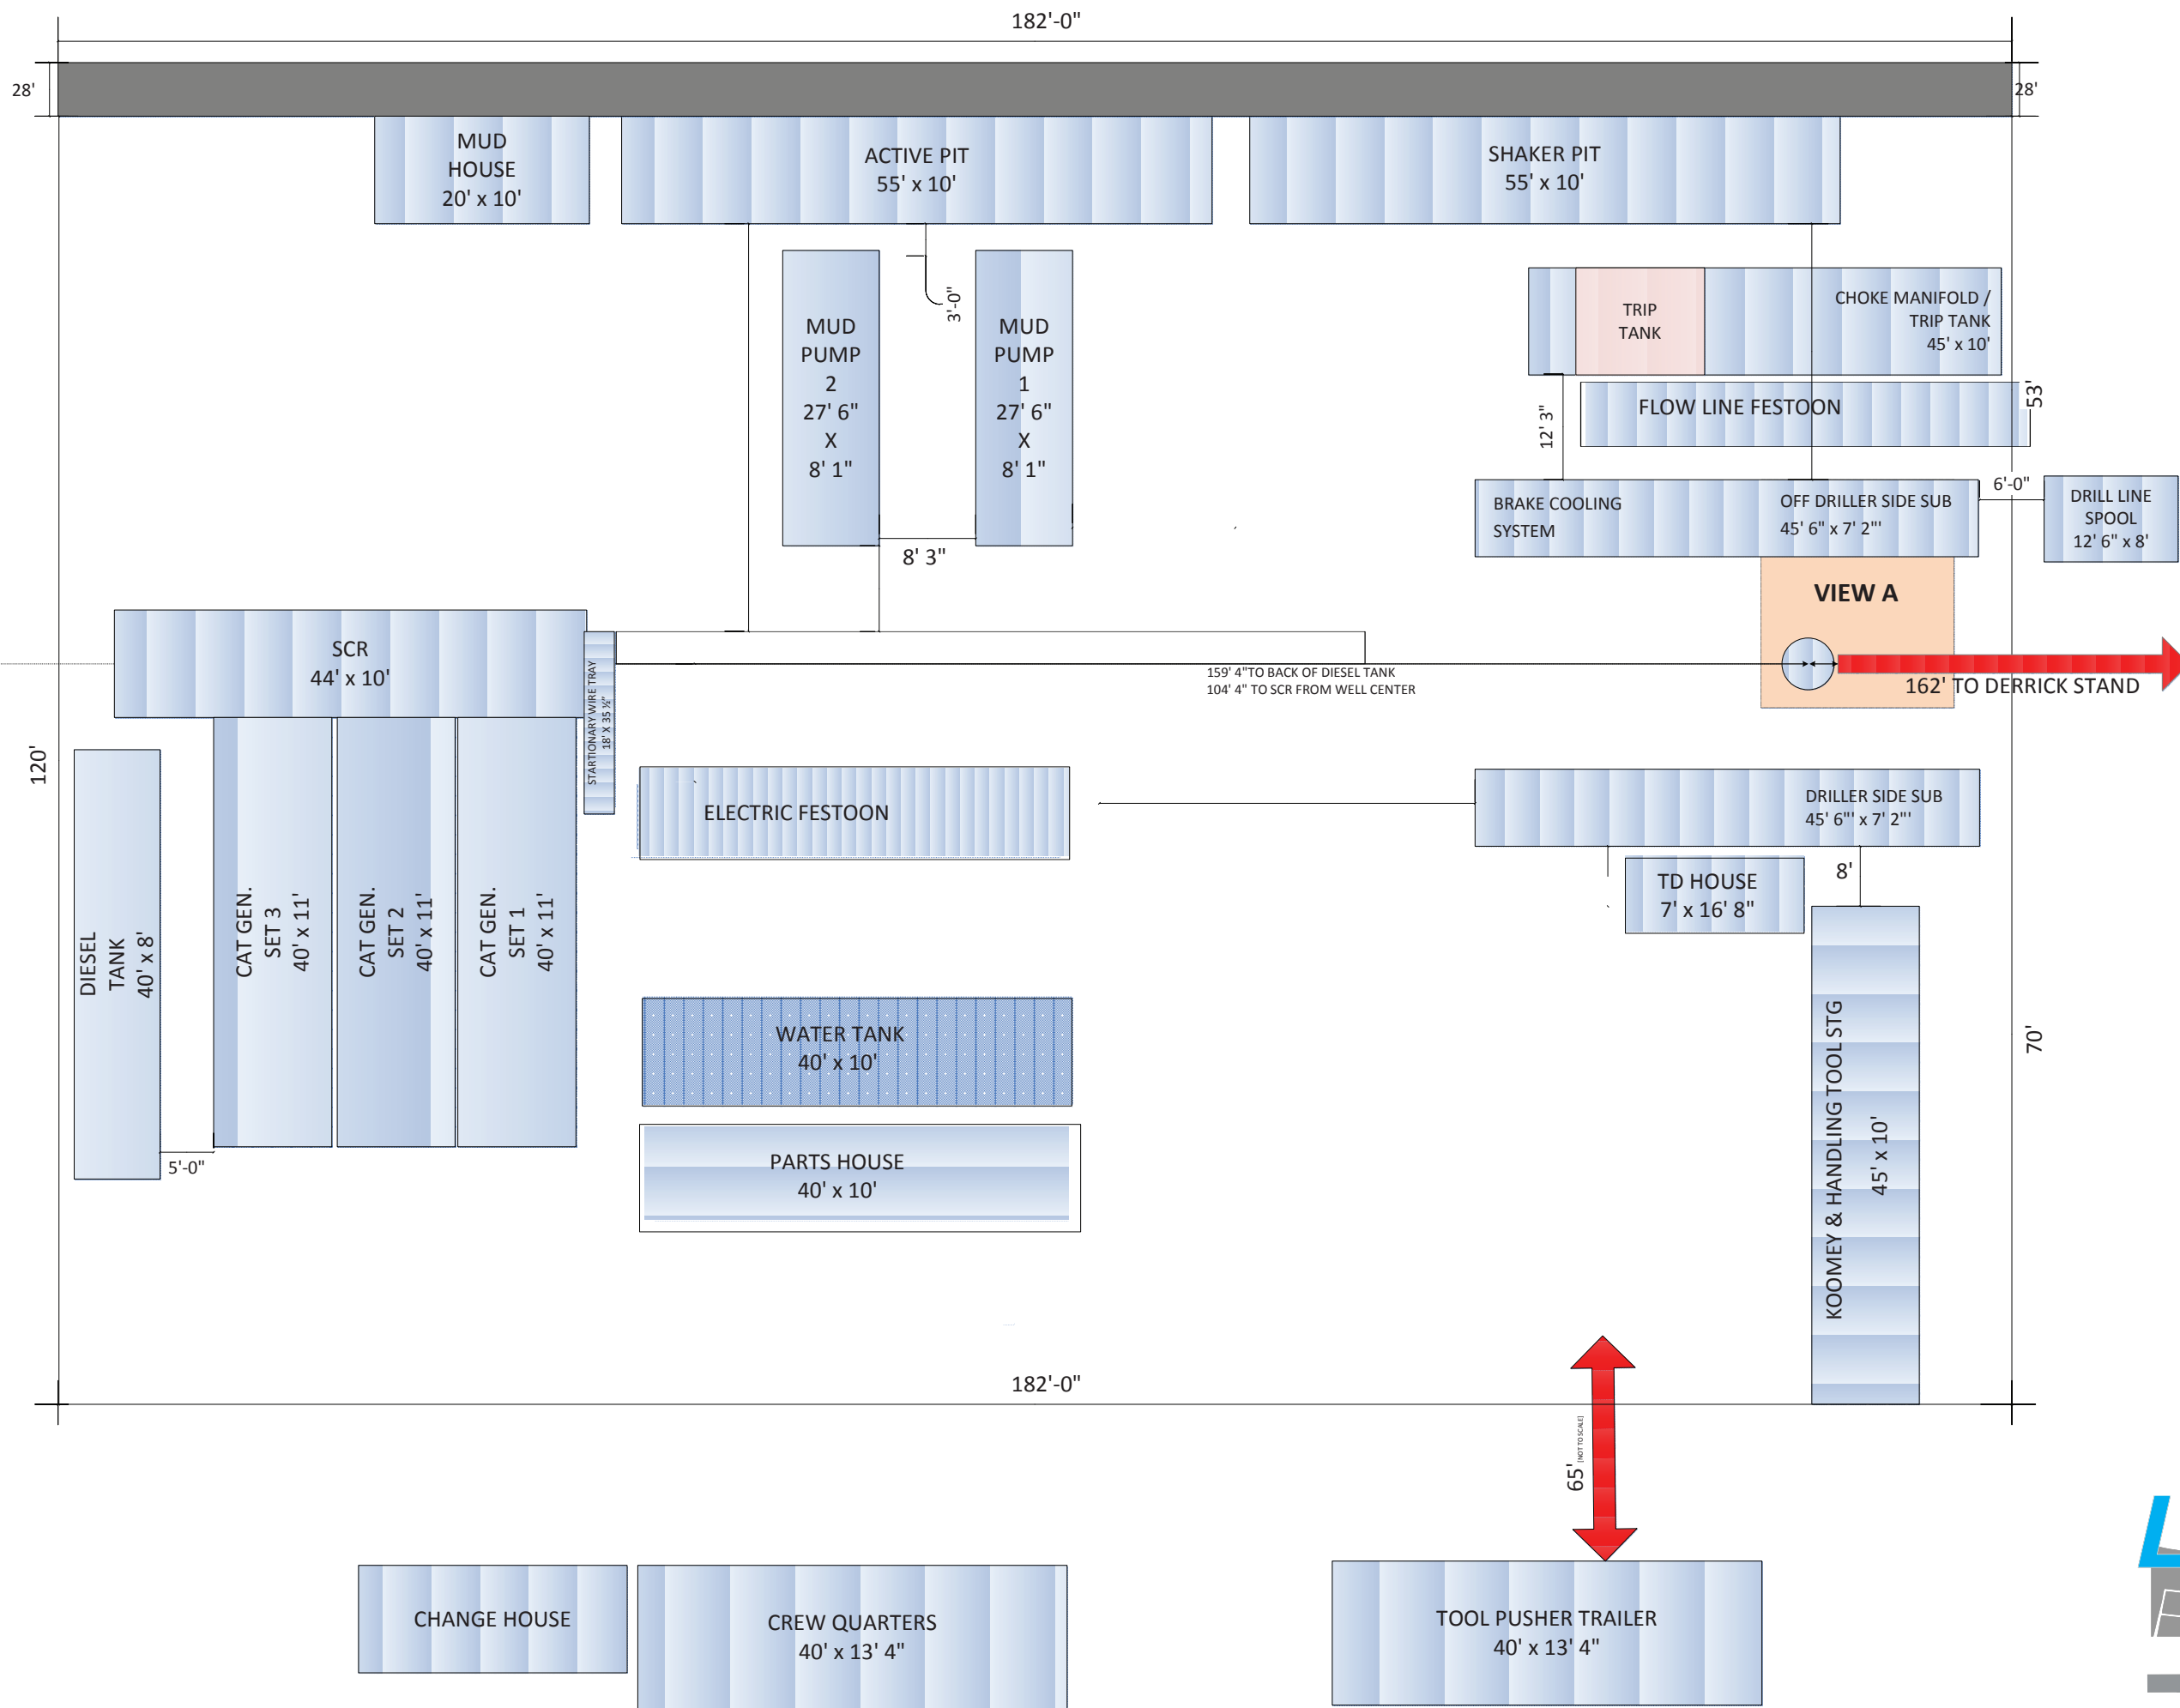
182'-0"

28'

28'

MUD HOUSE 20' x 10'

ACTIVE PIT 55' x 10'

SHAKER PIT 55' x 10'

MUD PUMP 2 27' 6" X 8' 1"

3'-0"

MUD PUMP 1 27' 6" X 8' 1"

TRIP TANK

CHOKE MANIFOLD / TRIP TANK 45' x 10'

53'

12' 3"

FLOW LINE FESTOON

BRAKE COOLING SYSTEM

OFF DRILLER SIDE SUB 45' 6" x 7' 2"'

6'-0"

DRILL LINE SPOOL 12' 6" x 8'

8' 3"

VIEW A

SCR 44' x 10'

STARTIONARY WIRE TRAY 18' X 35 ½"

159' 4"TO BACK OF DIESEL TANK
104' 4" TO SCR FROM WELL CENTER

162' TO DERRICK STAND

120'

ELECTRIC FESTOON

DRILLER SIDE SUB 45' 6"' x 7' 2"'

8'

TD HOUSE 7' x 16' 8"

DIESEL TANK 40' x 8'

CAT GEN. SET 3 40' x 11'

CAT GEN. SET 2 40' x 11'

CAT GEN. SET 1 40' x 11'

WATER TANK 40' x 10'

KOOMEY & HANDLING TOOL STG 45' x 10'

70'

PARTS HOUSE 40' x 10'

5'-0"

182'-0"

65' [NOT TO SCALE]

CHANGE HOUSE

CREW QUARTERS 40' x 13' 4"

TOOL PUSHER TRAILER 40' x 13' 4"